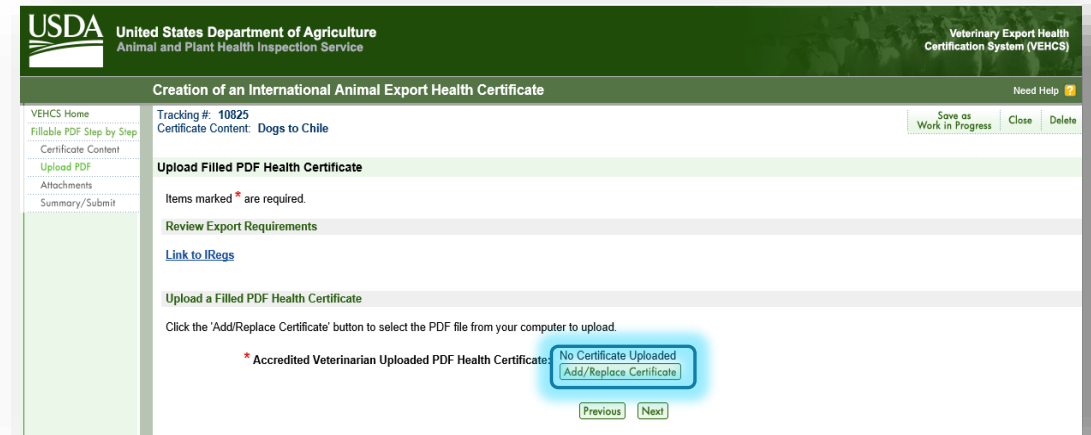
USDA United States Department of Agriculture
Animal and Plant Health Inspection Service

Veterinary Export Health Certification System (VEHCS)

Creation of an International Animal Export Health Certificate

Need Help ?

VEHCS Home
Fillable PDF Step by Step
Certificate Content
Upload PDF
Attachments
Summary/Submit

Tracking #: 10825
Certificate Content: Dogs to Chile

Save as Work in Progress | Close | Delete

Upload Filled PDF Health Certificate

Items marked * are required.

Review Export Requirements

Link to IRegs

Upload a Filled PDF Health Certificate

Click the 'Add/Replace Certificate' button to select the PDF file from your computer to upload.

* Accredited Veterinarian Uploaded PDF Health Certificate: No Certificate Uploaded
Add/Replace Certificate

Previous Next